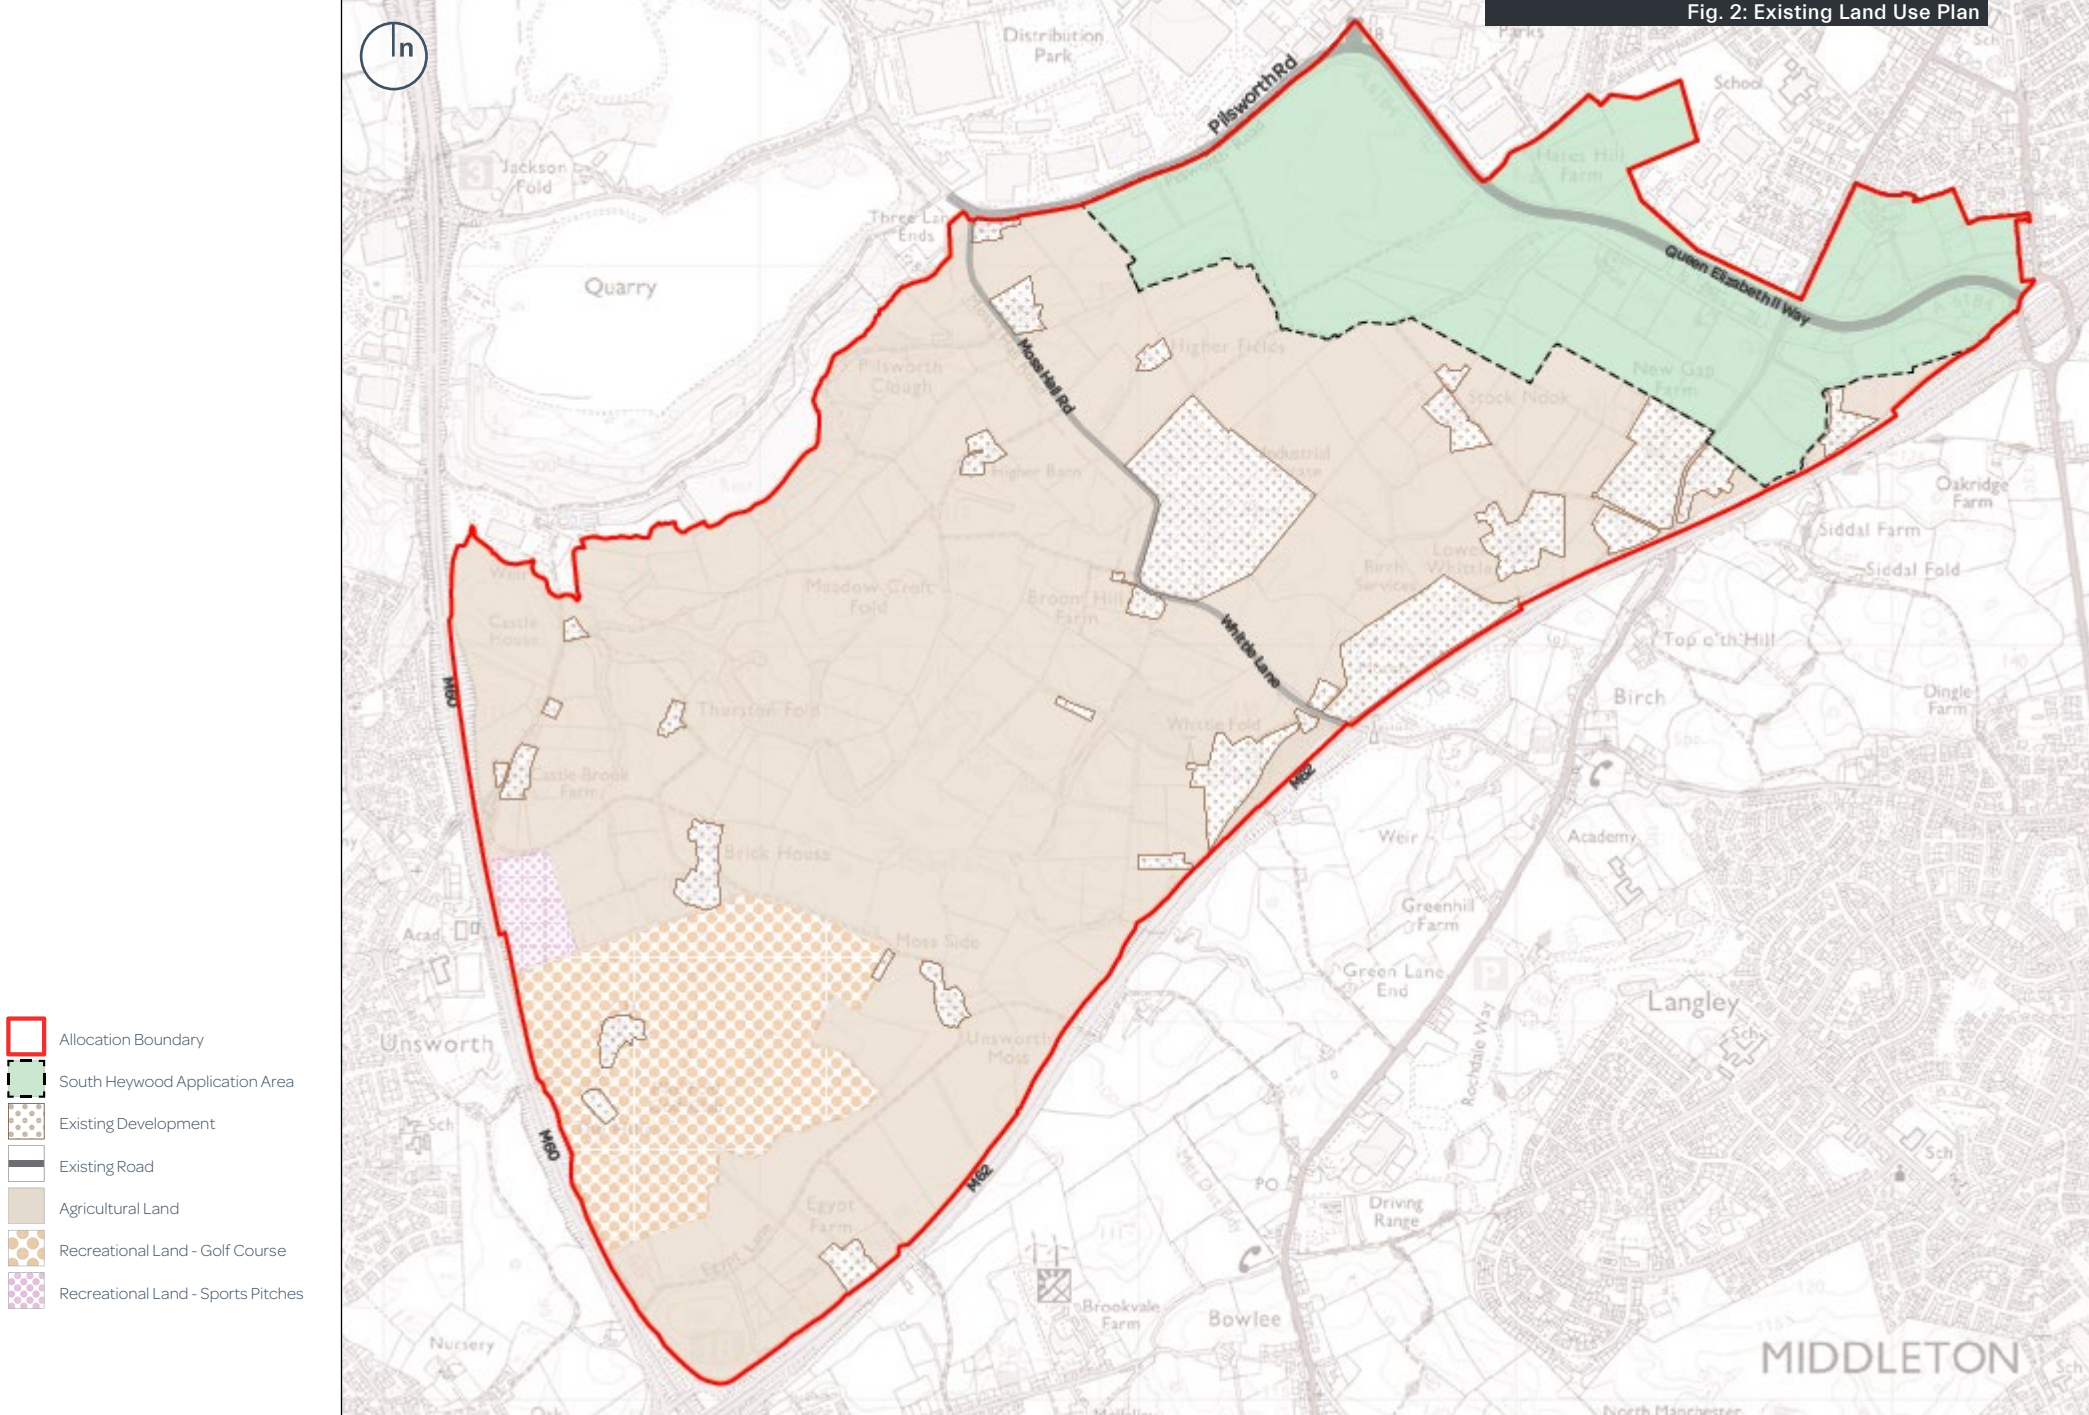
Fig. 2: Existing Land Use Plan

n

Distribution Park

Pilsworth Rd

Jackson Fold

Three Lane Ends

Quarry

School

Hares Hill Farm

Queen Elizabeth II Way

Moss Hall Rd

Higher Fields

Pilsworth Clough

Stock Nook

New Gap Farm

Higher Barn

Industrial Estate

Meadow Croft Fold

Broom Hill Farm

Lower Whittle

Birch Services

Whittle Lane

Castle House

Oakridge Farm

Siddal Farm

Siddal Fold

Top o'th' Hill

Birch

Dingle Farm

M60

Thurston Fold

Whittle Fold

M62

Castle Brook Farm

Brick House

Weir

Academy

Greenhill Farm

Moss Side

Acad

Green Lane End

Langley

Unsworth

Unsworth Moss

Rochdale Way

Sch

M60

M62

Egypt Farm

PO

Driving Range

Egypt Lane

Brookvale Farm

Bowlee

Nursery

MIDDLETON

North Manchester

Allocation Boundary

South Heywood Application Area

Existing Development

Existing Road

Agricultural Land

Recreational Land - Golf Course

Recreational Land - Sports Pitches